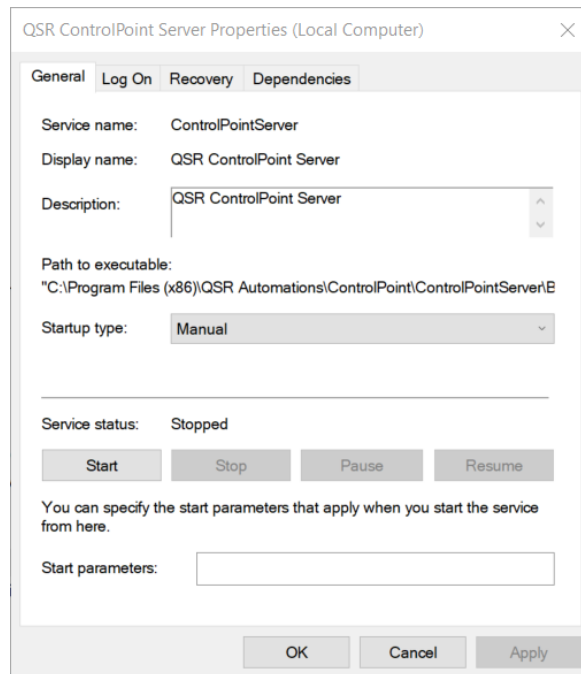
QSR ControlPoint Server Properties (Local Computer)

General | Log On | Recovery | Dependencies

Service name: ControlPointServer

Display name: QSR ControlPoint Server

Description: QSR ControlPoint Server

Path to executable:
"C:\Program Files (x86)\QSR Automations\ControlPoint\ControlPointServer\B

Startup type: Manual

Service status: Stopped

Start | Stop | Pause | Resume

You can specify the start parameters that apply when you start the service from here.

Start parameters:

OK | Cancel | Apply